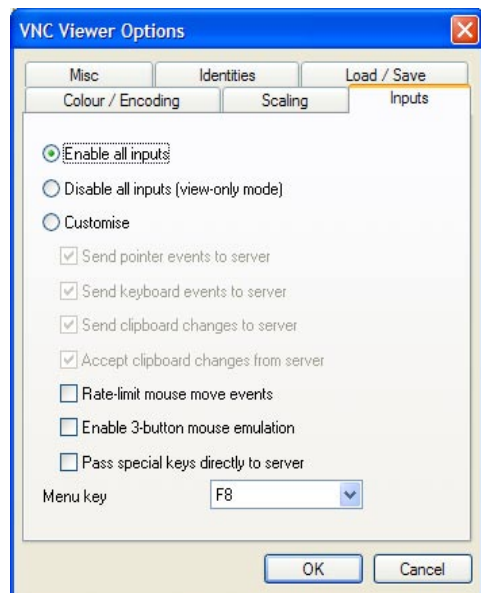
VNC Viewer Options

Misc
Identities
Load / Save
Colour / Encoding
Scaling
Inputs

Enable all inputs

Disable all inputs (view-only mode)

Customise

Send pointer events to server

Send keyboard events to server

Send clipboard changes to server

Accept clipboard changes from server

Rate-limit mouse move events

Enable 3-button mouse emulation

Pass special keys directly to server

Menu key
F8

OK
Cancel